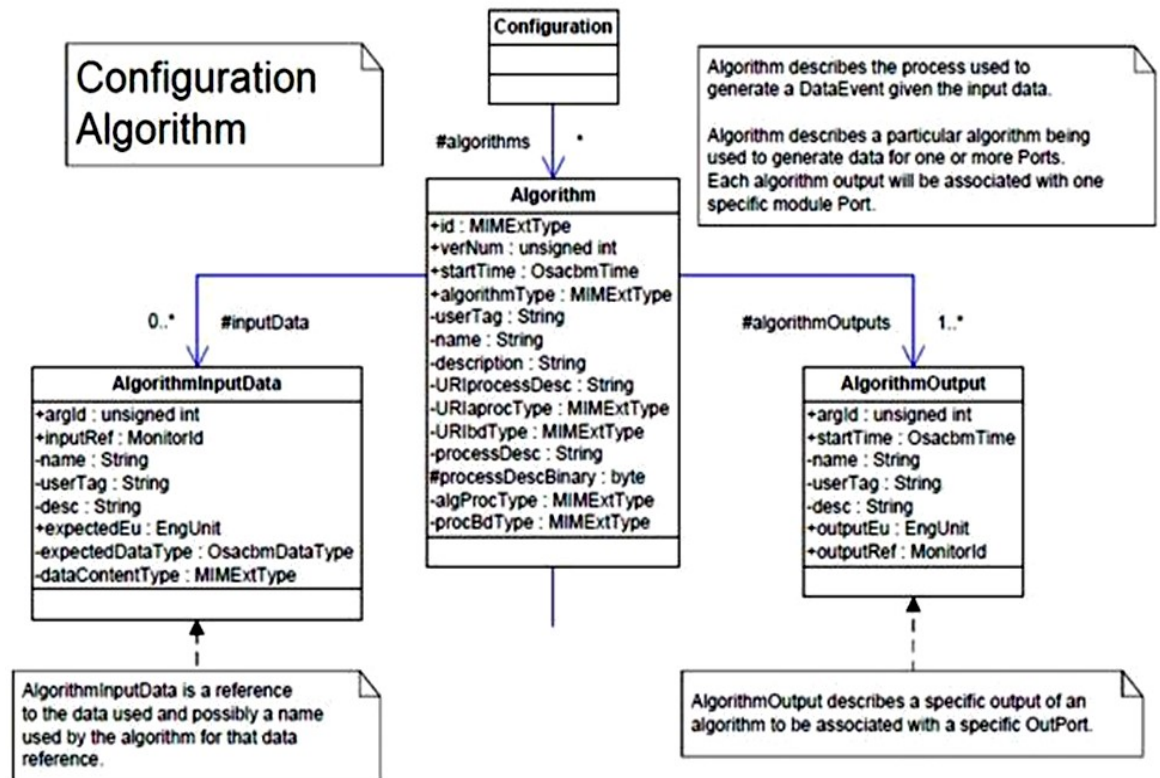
Configuration Algorithm

Configuration

#algorithms

*

Algorithm describes the process used to generate a DataEvent given the input data.

Algorithm describes a particular algorithm being used to generate data for one or more Ports. Each algorithm output will be associated with one specific module Port.

Algorithm
+id : MIMExtType
+verNum : unsigned int
+startTime : OsacbmTime
+algorithmType : MIMExtType
-userTag : String
-name : String
-description : String
-URIprocessDesc : String
-URIaprocType : MIMExtType
-URIbdType : MIMExtType
-processDesc : String
#processDescBinary : byte
-algProcType : MIMExtType
-procBdType : MIMExtType

0..*

#inputData

#algorithmOutputs

1..*

AlgorithmInputData
+argId : unsigned int
+inputRef : MonitorId
-name : String
-userTag : String
-desc : String
+expectedEu : EngUnit
-expectedDataType : OsacbmDataType
-dataContentType : MIMExtType

AlgorithmOutput
+argId : unsigned int
+startTime : OsacbmTime
-name : String
-userTag : String
-desc : String
+outputEu : EngUnit
+outputRef : MonitorId

AlgorithmInputData is a reference to the data used and possibly a name used by the algorithm for that data reference.

AlgorithmOutput describes a specific output of an algorithm to be associated with a specific OutPort.